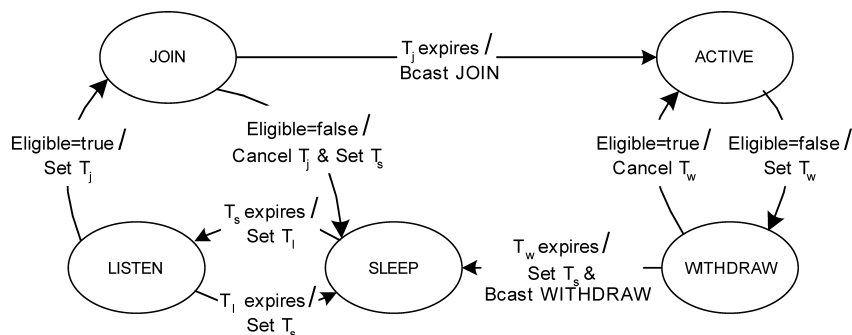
JOIN

$T_j$ expires / Bcast JOIN

ACTIVE

Eligible=true / Set $T_j$

Eligible=false / Cancel $T_j$ & Set $T_s$

Eligible=true / Cancel $T_w$

Eligible=false / Set $T_w$

$T_s$ expires / Set $T_l$

LISTEN

SLEEP

$T_w$ expires / Set $T_s$ & Bcast WITHDRAW

WITHDRAW

$T_l$ expires / Set $T_s$